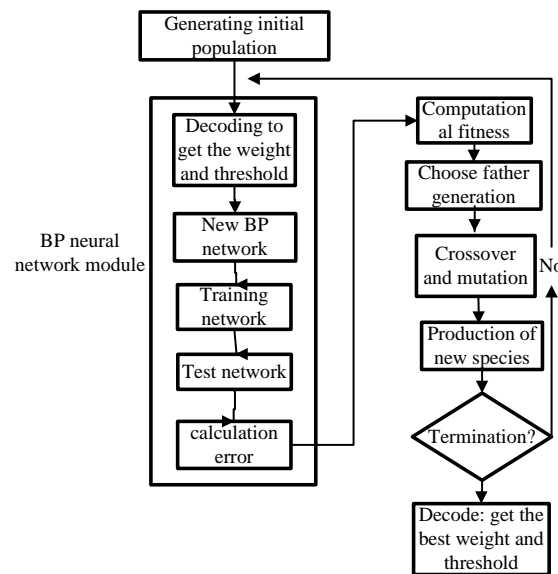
Generating initial population

BP neural network module

Decoding to get the weight and threshold

New BP network

Training network

Test network

calculation error

Computational fitness

Choose father generation

Crossover and mutation

No

Production of new species

Termination?

Decode: get the best weight and threshold